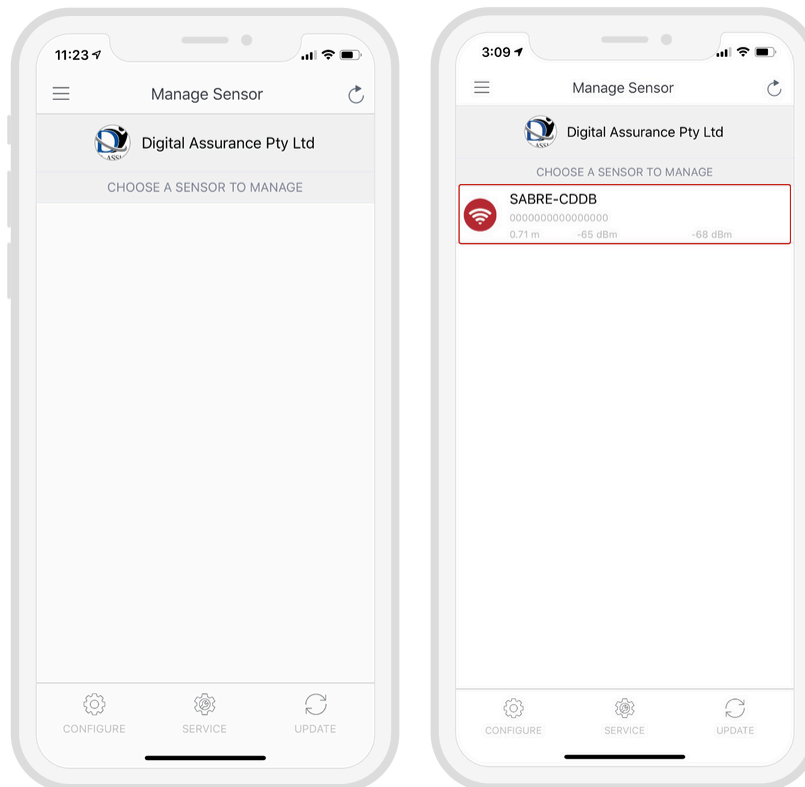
11:23

Manage Sensor

Digital Assurance Pty Ltd

CHOOSE A SENSOR TO MANAGE

CONFIGURE SERVICE UPDATE

3:09

Manage Sensor

Digital Assurance Pty Ltd

CHOOSE A SENSOR TO MANAGE

SABRE-CDDB
0000000000000000
0.71 m -65 dBm -68 dBm

CONFIGURE SERVICE UPDATE